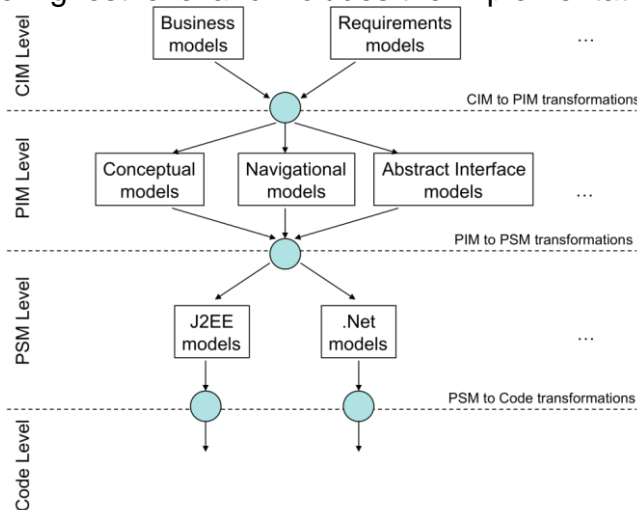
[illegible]

CIM Level

Business models

Requirements models

...

CIM to PIM transformations

PIM Level

Conceptual models

Navigational models

Abstract Interface models

...

PIM to PSM transformations

PSM Level

J2EE models

.Net models

...

PSM to Code transformations

Code Level